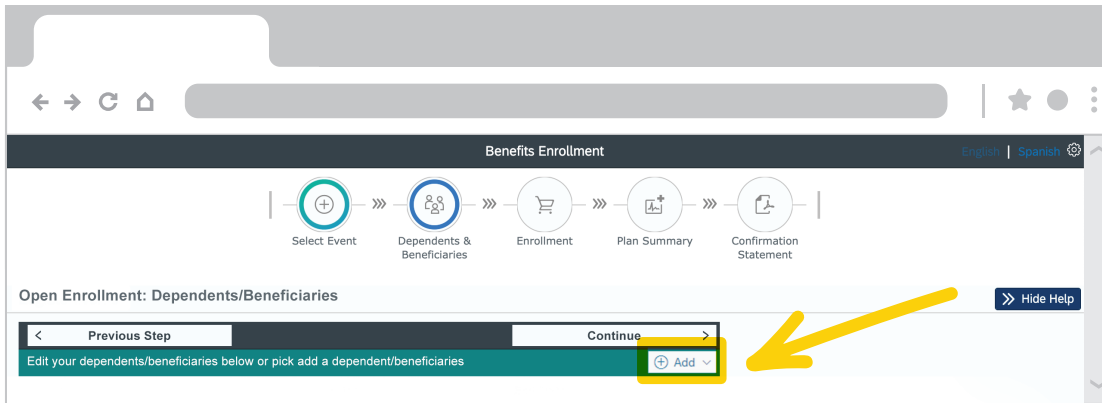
Benefits Enrollment

English | Spanish

Select Event

Dependents & Beneficiaries

Enrollment

Plan Summary

Confirmation Statement

Open Enrollment: Dependents/Beneficiaries

Hide Help

Previous Step

Continue

Edit your dependents/beneficiaries below or pick add a dependent/beneficiaries

Add